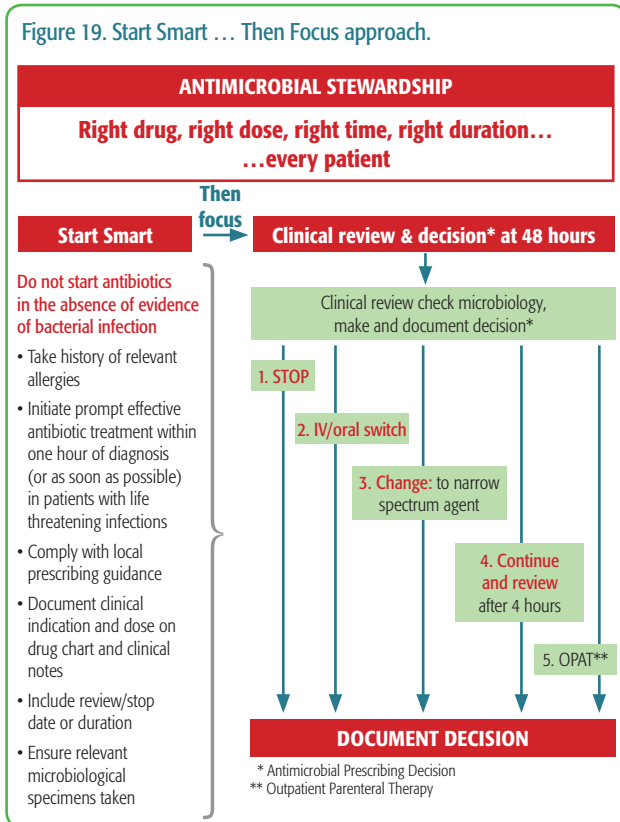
Figure 19. Start Smart … Then Focus approach.

ANTIMICROBIAL STEWARDSHIP

Right drug, right dose, right time, right duration… …every patient

Start Smart

Then focus

Clinical review & decision* at 48 hours

Do not start antibiotics in the absence of evidence of bacterial infection

• Take history of relevant allergies

• Initiate prompt effective antibiotic treatment within one hour of diagnosis (or as soon as possible) in patients with life threatening infections

• Comply with local prescribing guidance

• Document clinical indication and dose on drug chart and clinical notes

• Include review/stop date or duration

• Ensure relevant microbiological specimens taken

Clinical review check microbiology, make and document decision*

1. STOP

2. IV/oral switch

3. Change: to narrow spectrum agent

4. Continue and review after 4 hours

5. OPAT**

DOCUMENT DECISION

* Antimicrobial Prescribing Decision
** Outpatient Parenteral Therapy